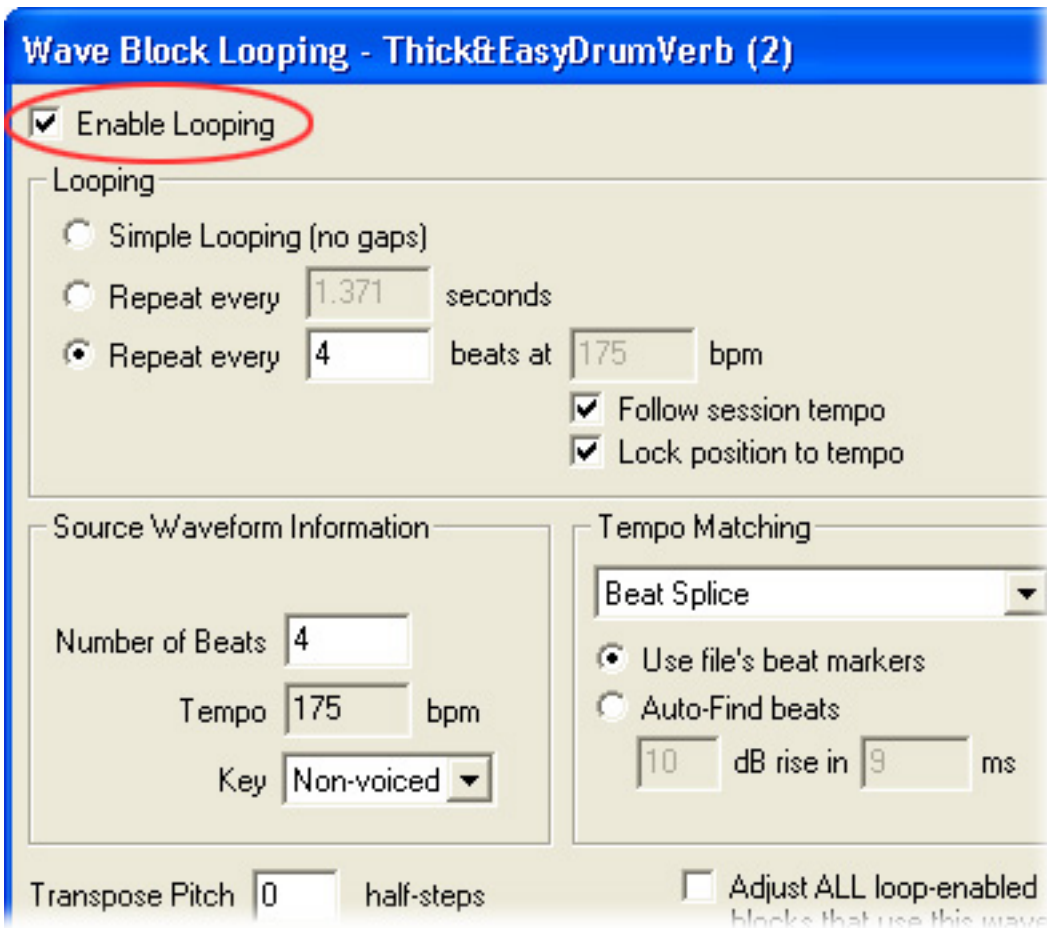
Wave Block Looping - Thick&EasyDrumVerb (2)

Enable Looping

Looping

Simple Looping (no gaps)

Repeat every 1.371 seconds

Repeat every 4 beats at 175 bpm

Follow session tempo

Lock position to tempo

Source Waveform Information

Number of Beats 4

Tempo 175 bpm

Key Non-voiced

Tempo Matching

Beat Splice

Use file's beat markers

Auto-Find beats

10 dB rise in 9 ms

Transpose Pitch 0 half-steps

Adjust ALL loop-enabled blocks that use this wave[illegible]